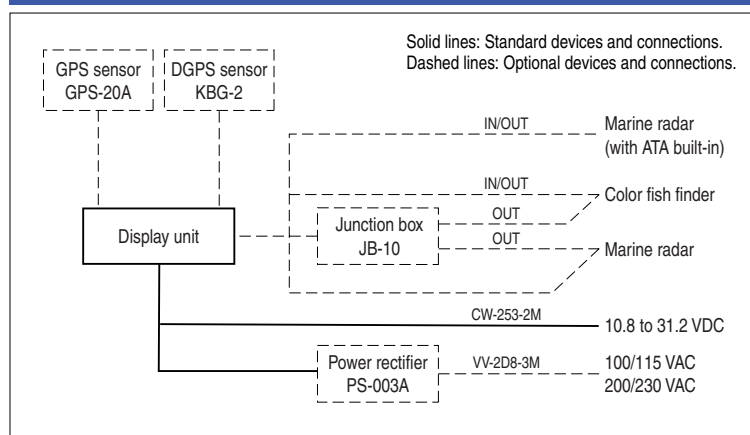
Solid lines: Standard devices and connections.
Dashed lines: Optional devices and connections.

GPS sensor
GPS-20A

DGPS sensor
KBG-2

IN/OUT

Marine radar
(with ATA built-in)

IN/OUT

Color fish finder

Display unit

Junction box
JB-10

OUT

OUT

Marine radar

CW-253-2M

10.8 to 31.2 VDC

Power rectifier
PS-003A

VV-2D8-3M

100/115 VAC
200/230 VAC